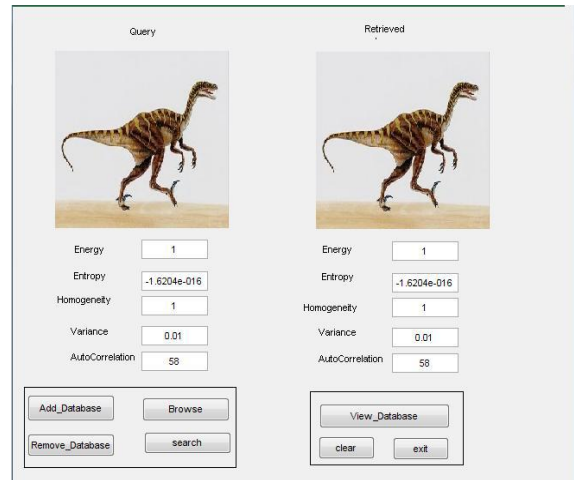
Query

Retrieved

Energy 1
Entropy -1.6204e-016
Homogeneity 1
Variance 0.01
AutoCorrelation 58

Energy 1
Entropy -1.6204e-016
Homogeneity 1
Variance 0.01
AutoCorrelation 58

Add_Database
Browse
Remove_Database
search

View_Database
clear
exit